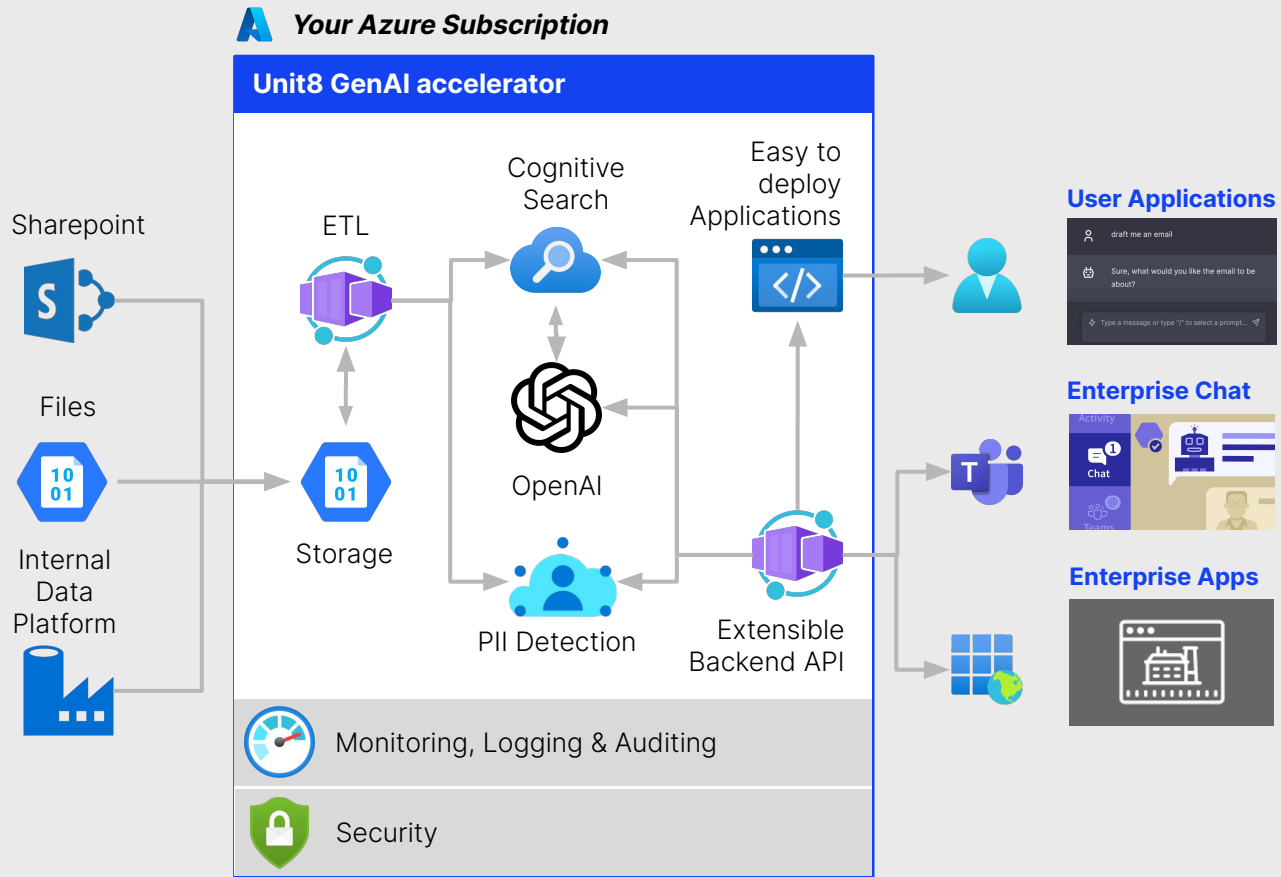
Your Azure Subscription

Unit8 GenAI accelerator

Sharepoint

Files

10
01

Internal Data Platform

ETL

Cognitive Search

Easy to deploy Applications

10
01

Storage

OpenAI

PII Detection

Extensible Backend API

Monitoring, Logging & Auditing

Security

User Applications

draft me an email

Sure, what would you like the email to be about?

Type a message or type "/" to select a prompt...

Enterprise Chat

Activity

1

Chat

Teams

Enterprise Apps